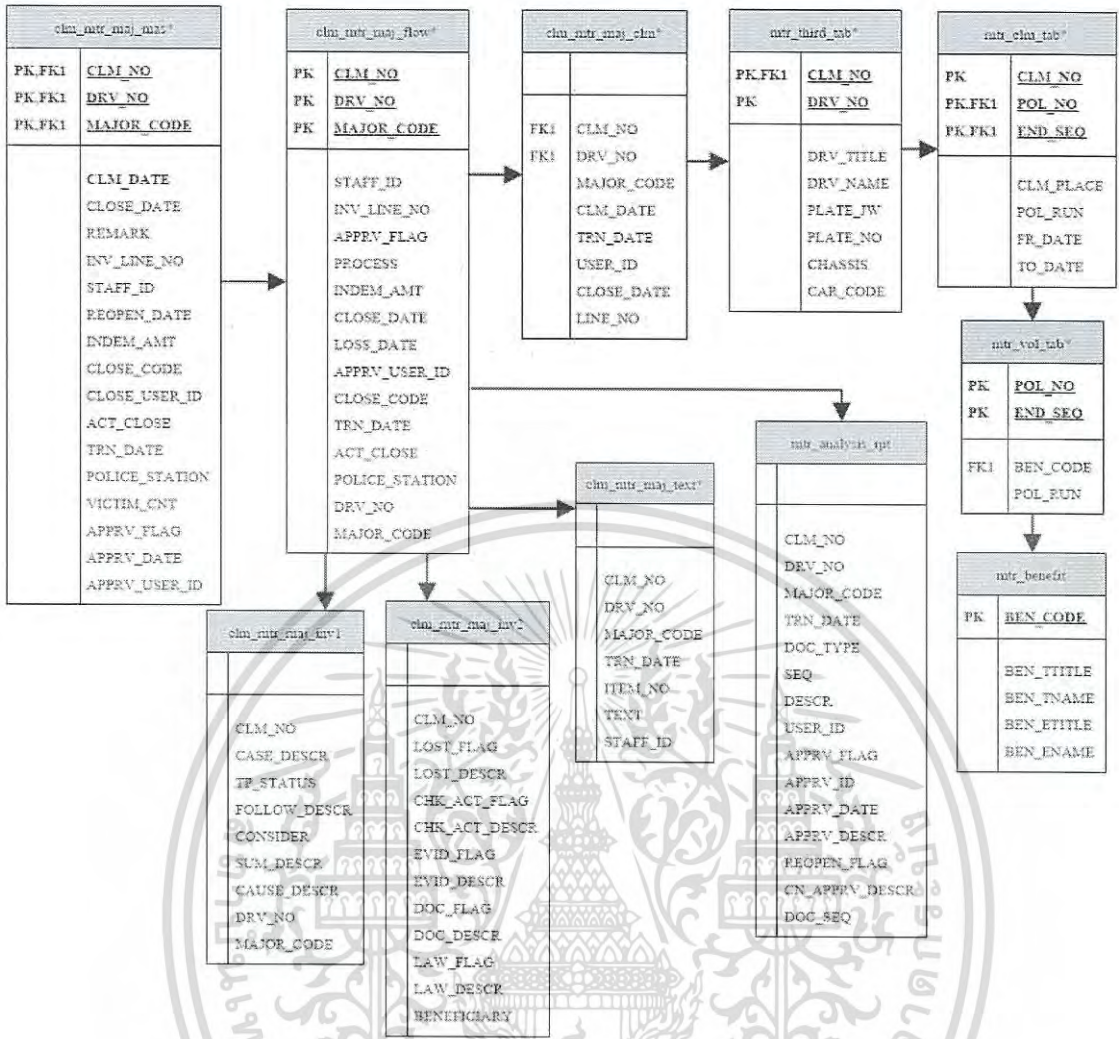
clm_mtr_maj_mas*

PK,FK1 CLM_NO
PK,FK1 DRV_NO
PK,FK1 MAJOR_CODE

CLM_DATE
CLOSE_DATE
REMARK
INV_LINE_NO
STAFF_ID
REOPEN_DATE
INDEM_AMT
CLOSE_CODE
CLOSE_USER_ID
ACT_CLOSE
TRN_DATE
POLICE_STATION
VICTIM_CNT
APPRV_FLAG
APPRV_DATE
APPRV_USER_ID

clm_mtr_maj_flow*

PK CLM_NO
PK DRV_NO
PK MAJOR_CODE

STAFF_ID
INV_LINE_NO
APPRV_FLAG
PROCESS
INDEM_AMT
CLOSE_DATE
LOSS_DATE
APPRV_USER_ID
CLOSE_CODE
TRN_DATE
ACT_CLOSE
POLICE_STATION
DRV_NO
MAJOR_CODE

clm_mtr_maj_clm*

FK1 CLM_NO
FK1 DRV_NO
MAJOR_CODE
CLM_DATE
TRN_DATE
USER_ID
CLOSE_DATE
LINE_NO

mtr_third_tab*

PK,FK1 CLM_NO
PK DRV_NO

DRV_TITLE
DRV_NAME
PLATE_JW
PLATE_NO
CHASSIS
CAR_CODE

mtr_clm_tab*

PK CLM_NO
PK,FK1 POL_NO
PK,FK1 END_SEQ

CLM_PLACE
POL_RUN
FR_DATE
TO_DATE

mtr_vol_tab*

PK POL_NO
PK END_SEQ

FK1 BEN_CODE
POL_RUN

mtr_benefit

PK BEN_CODE

BEN_TTITLE
BEN_TNAME
BEN_ETITLE
BEN_ENAME

mtr_analysis_rpt

CLM_NO
DRV_NO
MAJOR_CODE
TRN_DATE
DOC_TYPE
SEQ
DESCR
USER_ID
APPRV_FLAG
APPRV_ID
APPRV_DATE
APPRV_DESCR
REOPEN_FLAG
CN_APPRV_DESCR
DOC_SEQ

clm_mtr_maj_text*

CLM_NO
DRV_NO
MAJOR_CODE
TRN_DATE
ITEM_NO
TEXT
STAFF_ID

clm_mtr_maj_inv1

CLM_NO
CASE_DESCR
TP_STATUS
FOLLOW_DESCR
CONSIDER
SUM_DESCR
CAUSE_DESCR
DRV_NO
MAJOR_CODE

clm_mtr_maj_inv2

CLM_NO
LOST_FLAG
LOST_DESCR
CHK_ACT_FLAG
CHK_ACT_DESCR
EVID_FLAG
EVID_DESCR
DOC_FLAG
DOC_DESCR
LAW_FLAG
LAW_DESCR
BENEFICIARY